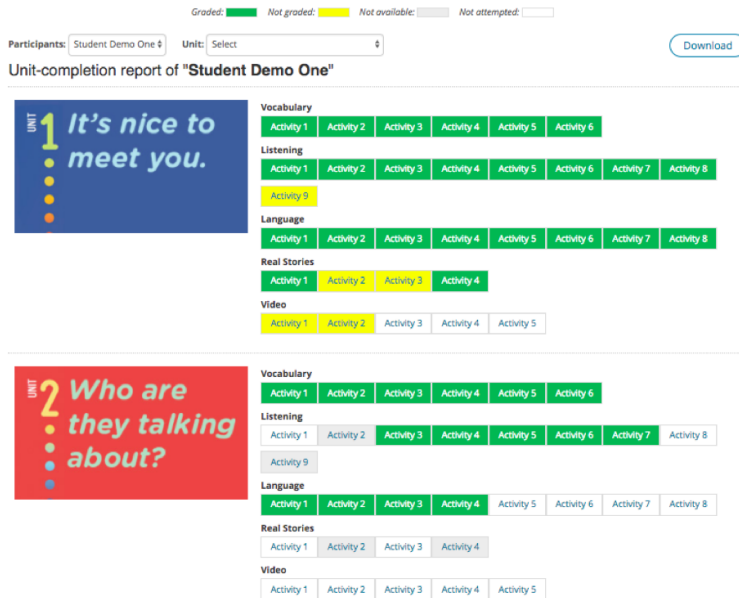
Graded: Not graded: Not available: Not attempted:

Participants: Student Demo One Unit: Select

Download

Unit-completion report of "Student Demo One"

UNIT 1 It's nice to meet you.

Vocabulary
Activity 1 Activity 2 Activity 3 Activity 4 Activity 5 Activity 6

Listening
Activity 1 Activity 2 Activity 3 Activity 4 Activity 5 Activity 6 Activity 7 Activity 8
Activity 9

Language
Activity 1 Activity 2 Activity 3 Activity 4 Activity 5 Activity 6 Activity 7 Activity 8

Real Stories
Activity 1 Activity 2 Activity 3 Activity 4

Video
Activity 1 Activity 2 Activity 3 Activity 4 Activity 5

UNIT 2 Who are they talking about?

Vocabulary
Activity 1 Activity 2 Activity 3 Activity 4 Activity 5 Activity 6

Listening
Activity 1 Activity 2 Activity 3 Activity 4 Activity 5 Activity 6 Activity 7 Activity 8
Activity 9

Language
Activity 1 Activity 2 Activity 3 Activity 4 Activity 5 Activity 6 Activity 7 Activity 8

Real Stories
Activity 1 Activity 2 Activity 3 Activity 4

Video
Activity 1 Activity 2 Activity 3 Activity 4 Activity 5